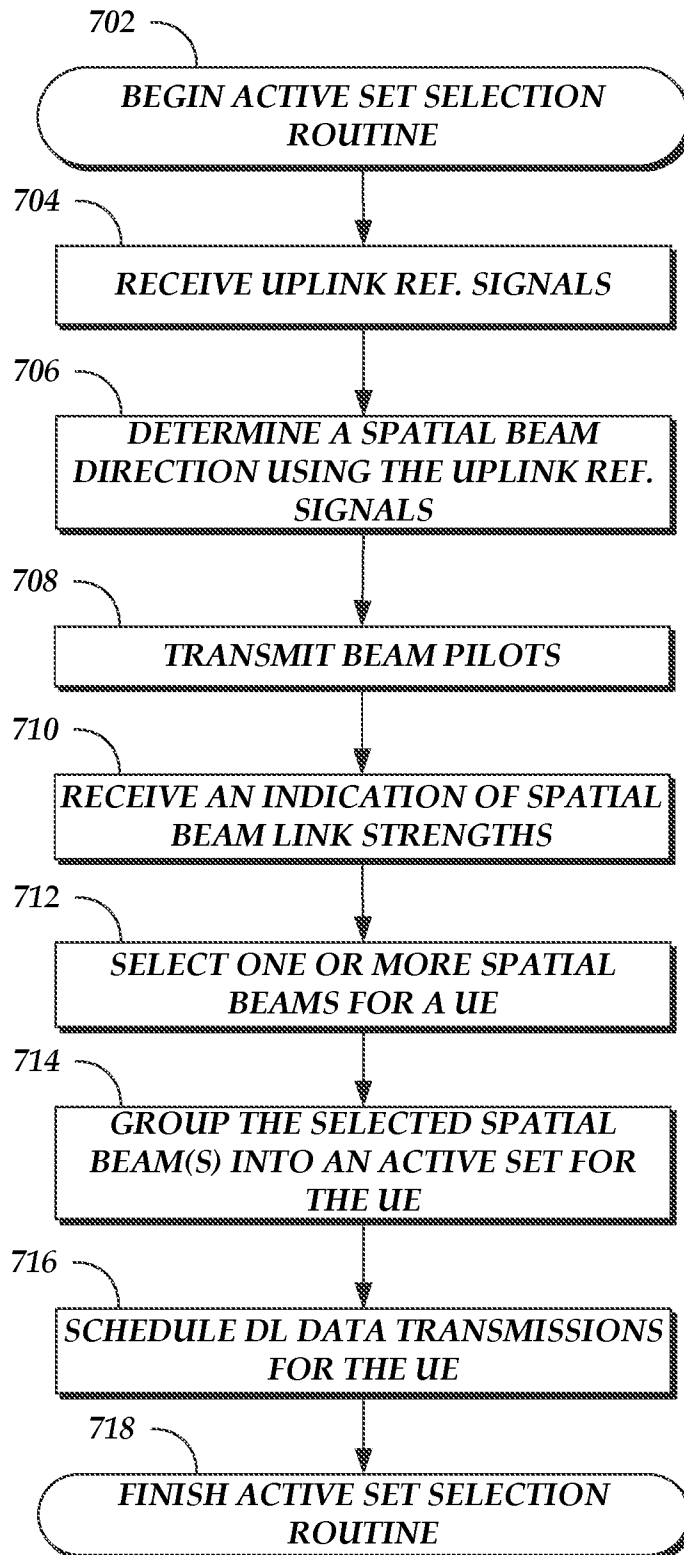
702

BEGIN ACTIVE SET SELECTION ROUTINE

704

RECEIVE UPLINK REF. SIGNALS

706

DETERMINE A SPATIAL BEAM DIRECTION USING THE UPLINK REF. SIGNALS

708

TRANSMIT BEAM PILOTS

710

RECEIVE AN INDICATION OF SPATIAL BEAM LINK STRENGTHS

712

SELECT ONE OR MORE SPATIAL BEAMS FOR A UE

714

GROUP THE SELECTED SPATIAL BEAM(S) INTO AN ACTIVE SET FOR THE UE

716

SCHEDULE DL DATA TRANSMISSIONS FOR THE UE

718

FINISH ACTIVE SET SELECTION ROUTINE